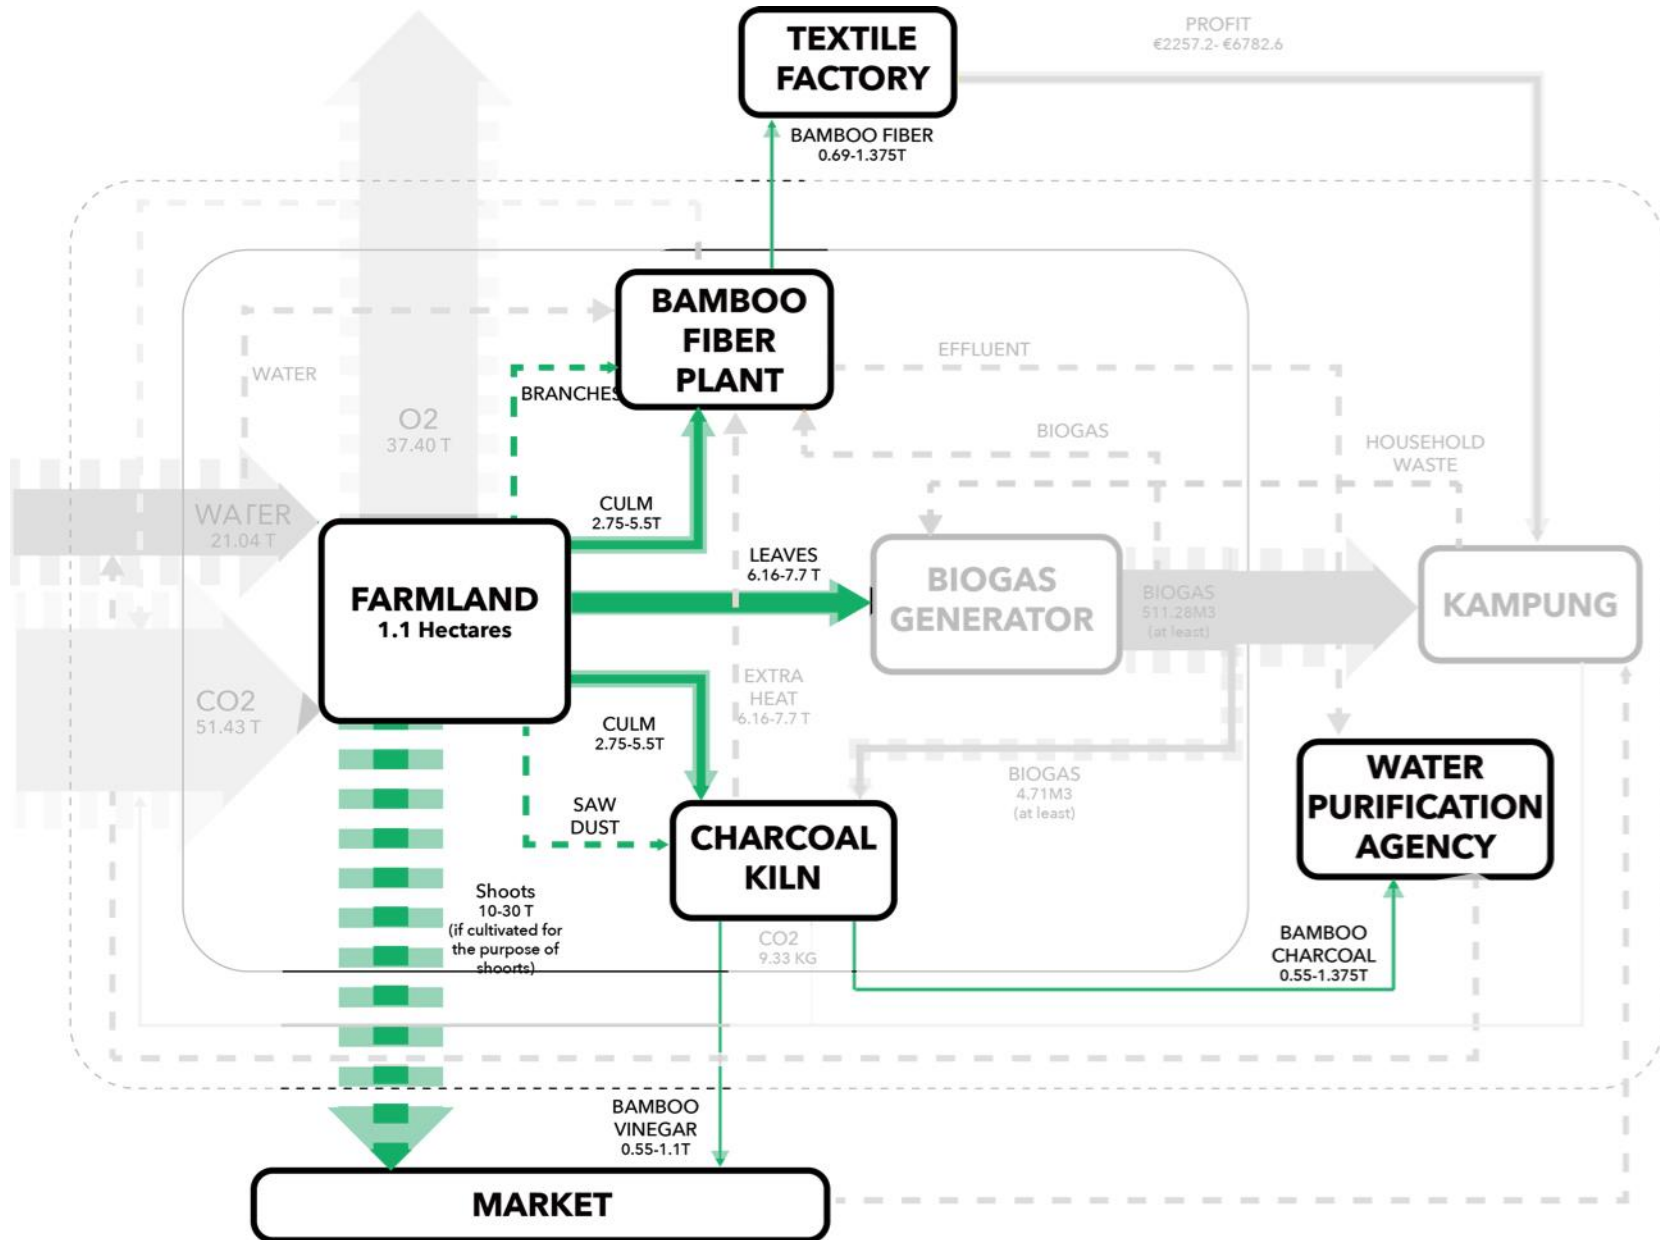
TEXTILE FACTORY

PROFIT
€2257.2- €6782.6

BAMBOO FIBER
0.69-1.375T

BAMBOO FIBER PLANT

WATER

O2
37.40 T

BRANCHES

EFFLUENT

BIOGAS

HOUSEHOLD WASTE

WATER
21.04 T

CULM
2.75-5.5T

FARMLAND
1.1 Hectares

LEAVES
6.16-7.7 T

BIOGAS GENERATOR

BIOGAS
511.28M3
(at least)

KAMPUNG

CO2
51.43 T

EXTRA HEAT
6.16-7.7 T

CULM
2.75-5.5T

BIOGAS
4.71M3
(at least)

WATER PURIFICATION AGENCY

SAW DUST

CHARCOAL KILN

Shoots
10-30 T
(if cultivated for the purpose of shoorts)

CO2
9.33 KG

BAMBOO CHARCOAL
0.55-1.375T

BAMBOO VINEGAR
0.55-1.1T

MARKET